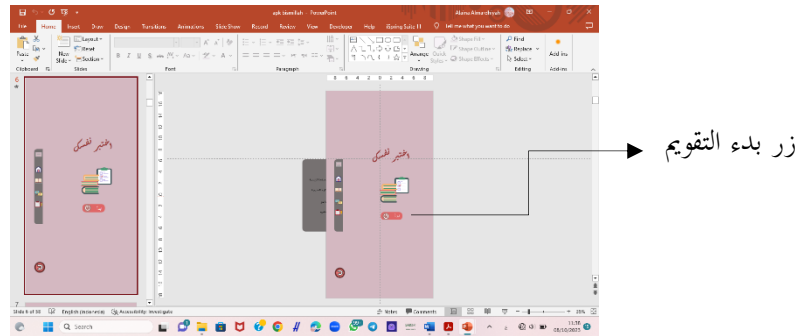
apk.islamilah - PowerPoint
Alama Almarshyah
File Home Insert Draw Design Transitions Animations Slide Show Record Review View Developer Help iSpring Suite 11 Tell me what you want to do
Paste Clipboard New Slide Layout Reset Section Slides Font Paragraph Drawing Arrange Quick Styles Shape Fill Shape Outline Shape Effects Find Replace Select Editing Add-ins Add-ins
اختبر نفسك
اختبر نفسك
زر بدء التقويم
Slide 6 of 30 English (United States) Accessibility: Investigate Notes Comments 35%
Search
11:58
08/10/2023